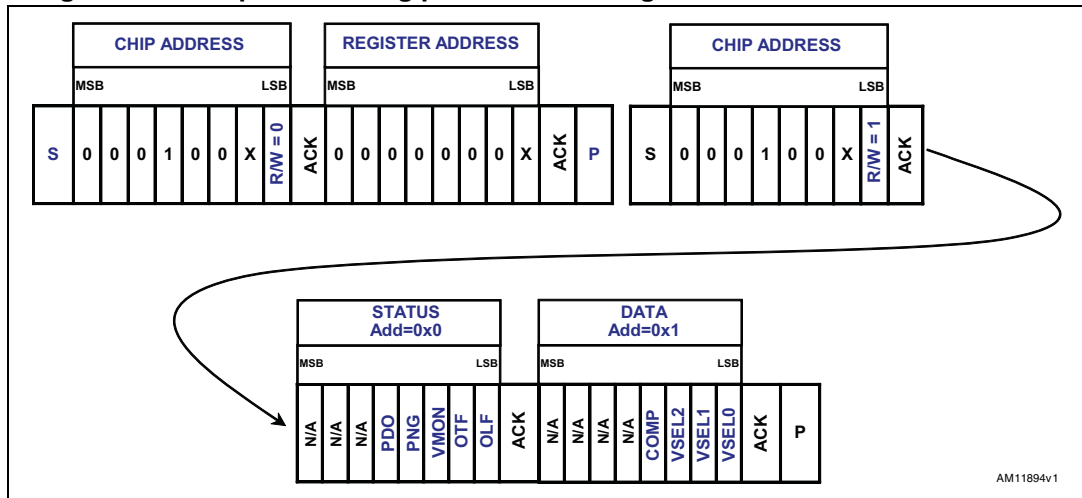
CHIP ADDRESS

MSB LSB

S 0 0 0 1 0 0 X R/W = 0 ACK

REGISTER ADDRESS

MSB LSB

0 0 0 0 0 0 0 X ACK P

CHIP ADDRESS

MSB LSB

S 0 0 0 1 0 0 X R/W = 1 ACK

STATUS
Add=0x0

MSB LSB

N/A N/A N/A PDO PNG VMON OTF OLF ACK

DATA
Add=0x1

MSB LSB

N/A N/A N/A N/A COMP VSEL2 VSEL1 VSEL0 ACK P

AM11894v1